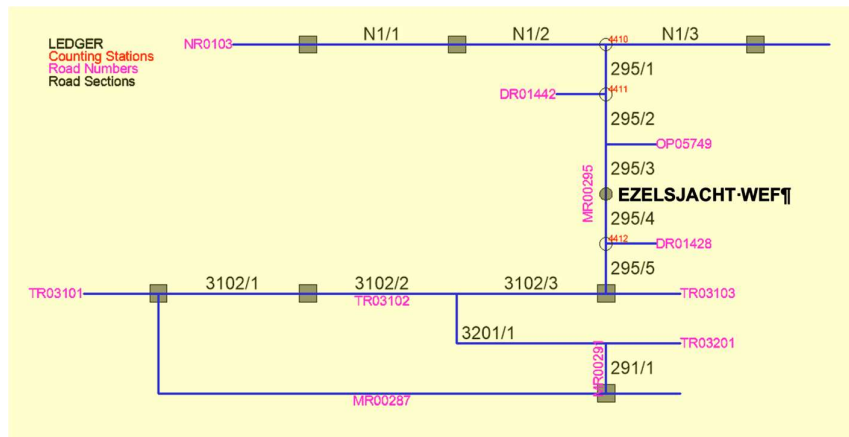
LEDGER
Counting Stations
Road Numbers
Road Sections

NR0103
N1/1
N1/2
4410
N1/3
295/1
DR01442
4411
295/2
OP05749
295/3
MR00295
EZELSJACHT·WEF¶
295/4
4412
DR01428
295/5
TR03101
3102/1
3102/2
TR03102
3102/3
TR03103
3201/1
TR03201
MR00291
291/1
MR00287